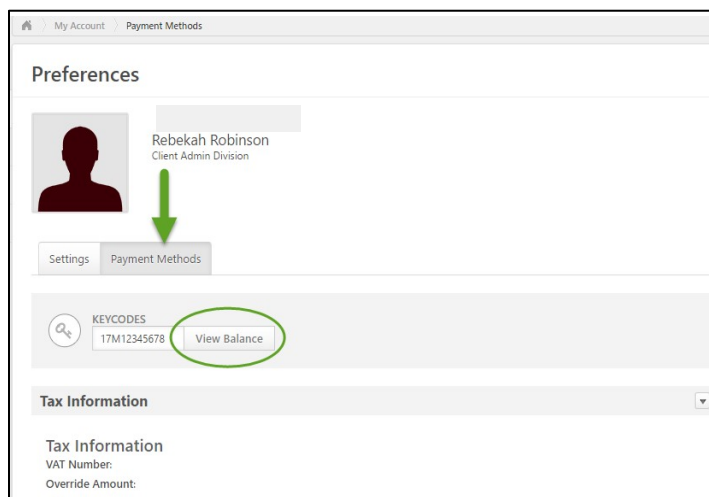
My Account Payment Methods

Preferences

Rebekah Robinson
Client Admin Division

Settings Payment Methods

KEYCODES
17M12345678 View Balance

Tax Information

Tax Information
VAT Number:
Override Amount: